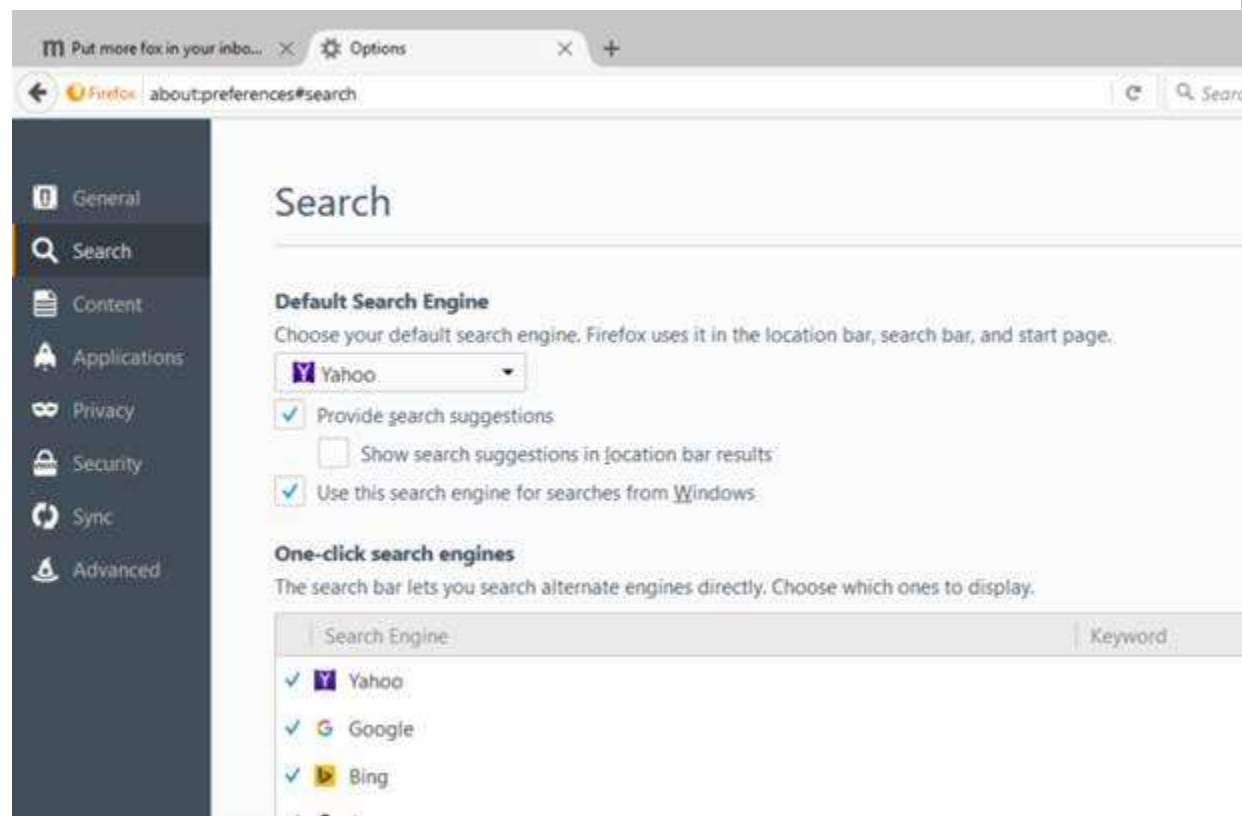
Put more fox in your inbo... ×
Options ×
+

Firefox about:preferences#search

Searc

General
Search
Content
Applications
Privacy
Security
Sync
Advanced

Search

Default Search Engine
Choose your default search engine. Firefox uses it in the location bar, search bar, and start page.
Yahoo
✓ Provide search suggestions
Show search suggestions in location bar results
✓ Use this search engine for searches from Windows

One-click search engines
The search bar lets you search alternate engines directly. Choose which ones to display.

| Search Engine | Keyword |
|---|---|
| ✓ Yahoo | |
| ✓ Google | |
| ✓ Bing | |